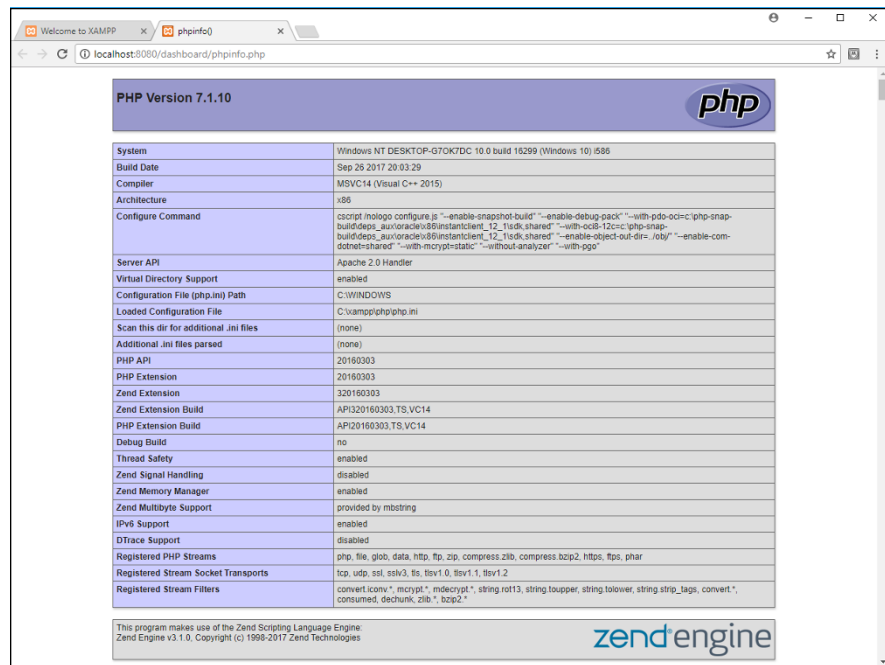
Welcome to XAMPP ×
phpinfo() ×
localhost:8080/dashboard/phpinfo.php

PHP Version 7.1.10

php

| System | Windows NT DESKTOP-G7OK7DC 10.0 build 16299 (Windows 10) i586 |
|---|---|
| Build Date | Sep 26 2017 20:03:29 |
| Compiler | MSVC14 (Visual C++ 2015) |
| Architecture | x86 |
| Configure Command | cscript /nologo configure.js "--enable-snapshot-build" "--enable-debug-pack" "--with-pdo-oci=c:\php-snap-build\deps_aux\oracle\x86\instantclient_12_1\sdk,shared" "--with-oci8-12c=c:\php-snap-build\deps_aux\oracle\x86\instantclient_12_1\sdk,shared" "--enable-object-out-dir=../obj/" "--enable-com-dotnet=shared" "--with-mcrypt=static" "--without-analyzer" "--with-pgo" |
| Server API | Apache 2.0 Handler |
| Virtual Directory Support | enabled |
| Configuration File (php.ini) Path | C:\WINDOWS |
| Loaded Configuration File | C:\xampp\php\php.ini |
| Scan this dir for additional .ini files | (none) |
| Additional .ini files parsed | (none) |
| PHP API | 20160303 |
| PHP Extension | 20160303 |
| Zend Extension | 320160303 |
| Zend Extension Build | API320160303,TS,VC14 |
| PHP Extension Build | API20160303,TS,VC14 |
| Debug Build | no |
| Thread Safety | enabled |
| Zend Signal Handling | disabled |
| Zend Memory Manager | enabled |
| Zend Multibyte Support | provided by mbstring |
| IPv6 Support | enabled |
| DTrace Support | disabled |
| Registered PHP Streams | php, file, glob, data, http, ftp, zip, compress.zlib, compress.bzip2, https, ftps, phar |
| Registered Stream Socket Transports | tcp, udp, ssl, sslv3, tls, tlsv1.0, tlsv1.1, tlsv1.2 |
| Registered Stream Filters | convert.iconv.*, mcrypt.*, mdecrypt.*, string.rot13, string.toupper, string.tolower, string.strip_tags, convert.*, consumed, dechunk, zlib.*, bzip2.* |

This program makes use of the Zend Scripting Language Engine:
Zend Engine v3.1.0, Copyright (c) 1998-2017 Zend Technologies

zend engine